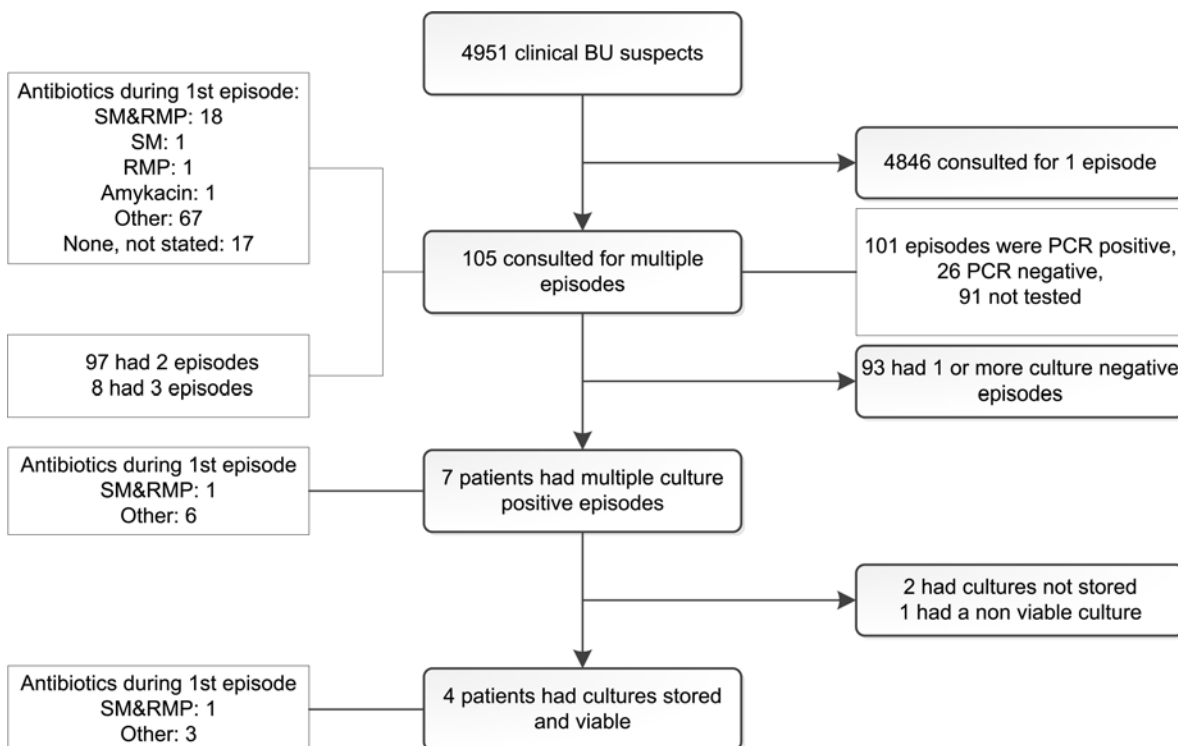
4951 clinical BU suspects

Antibiotics during 1st episode:
SM&RMP: 18
SM: 1
RMP: 1
Amykacin: 1
Other: 67
None, not stated: 17

4846 consulted for 1 episode

105 consulted for multiple episodes

101 episodes were PCR positive, 26 PCR negative, 91 not tested

97 had 2 episodes
8 had 3 episodes

93 had 1 or more culture negative episodes

Antibiotics during 1st episode
SM&RMP: 1
Other: 6

7 patients had multiple culture positive episodes

2 had cultures not stored
1 had a non viable culture

Antibiotics during 1st episode
SM&RMP: 1
Other: 3

4 patients had cultures stored and viable